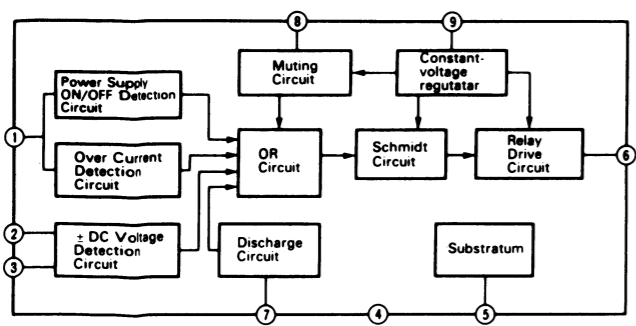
8

9

Muting Circuit

Constant-voltage regutatar

Power Supply ON/OFF Detection Circuit

1

Over Current Detection Circuit

OR Circuit

Schmidt Circuit

Relay Drive Circuit

6

2

± DC Voltage Detection Circuit

3

Discharge Circuit

Substratum

7

4

5